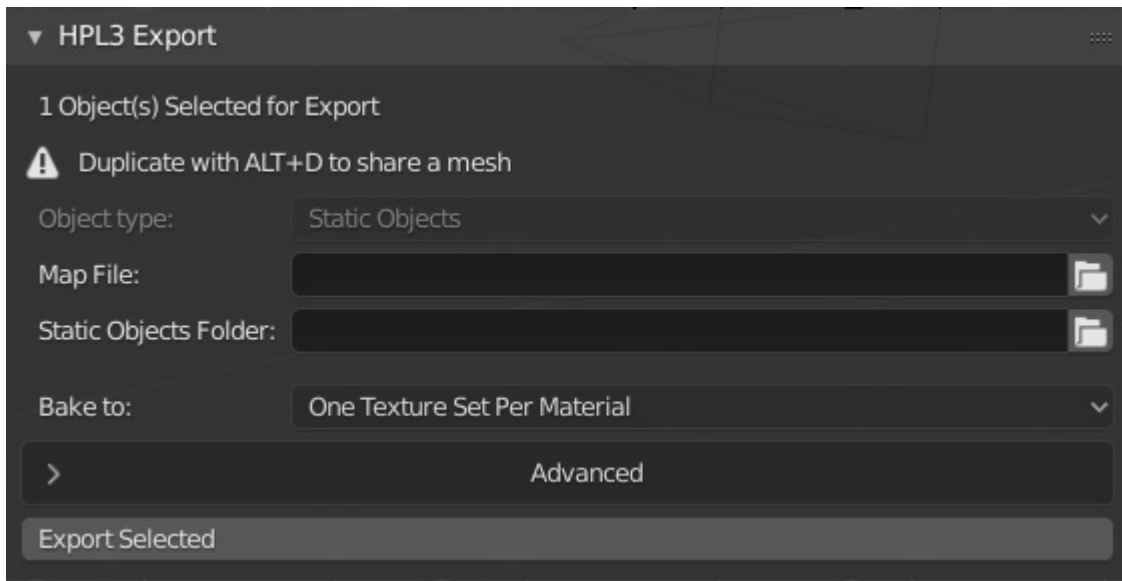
HPL3 Export

1 Object(s) Selected for Export

Duplicate with ALT+D to share a mesh

Object type: Static Objects

Map File:

Static Objects Folder:

Bake to: One Texture Set Per Material

Advanced

Export Selected